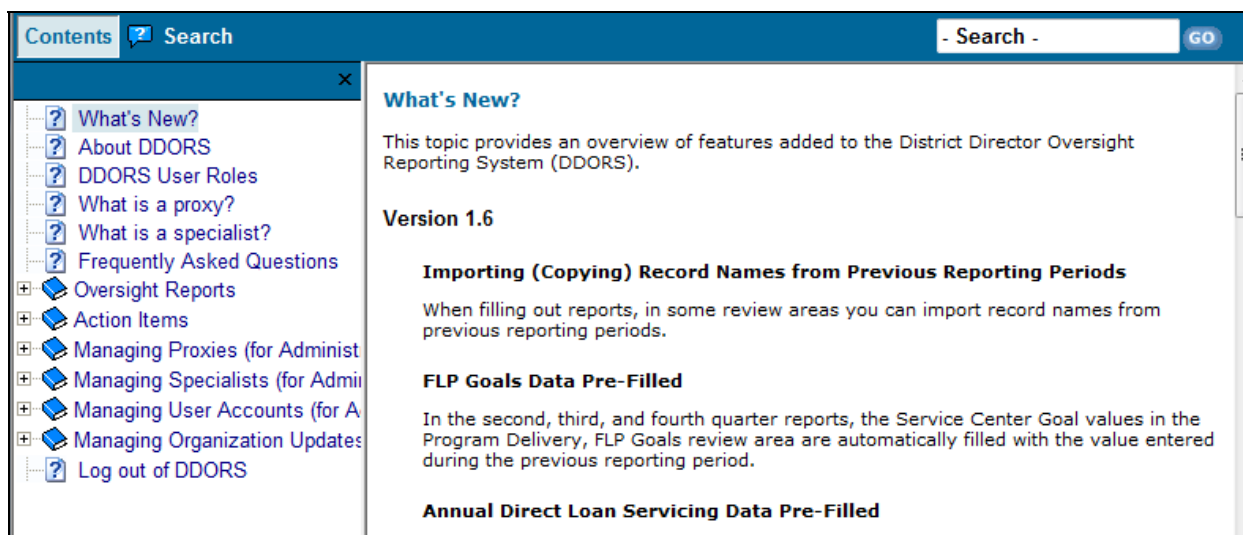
Contents Search

- Search -

GO

×

What's New?
About DDORS
DDORS User Roles
What is a proxy?
What is a specialist?
Frequently Asked Questions
Oversight Reports
Action Items
Managing Proxies (for Administ
Managing Specialists (for Admi
Managing User Accounts (for A
Managing Organization Updates
Log out of DDORS

What's New?

This topic provides an overview of features added to the District Director Oversight Reporting System (DDORS).

Version 1.6

Importing (Copying) Record Names from Previous Reporting Periods

When filling out reports, in some review areas you can import record names from previous reporting periods.

FLP Goals Data Pre-Filled

In the second, third, and fourth quarter reports, the Service Center Goal values in the Program Delivery, FLP Goals review area are automatically filled with the value entered during the previous reporting period.

Annual Direct Loan Servicing Data Pre-Filled